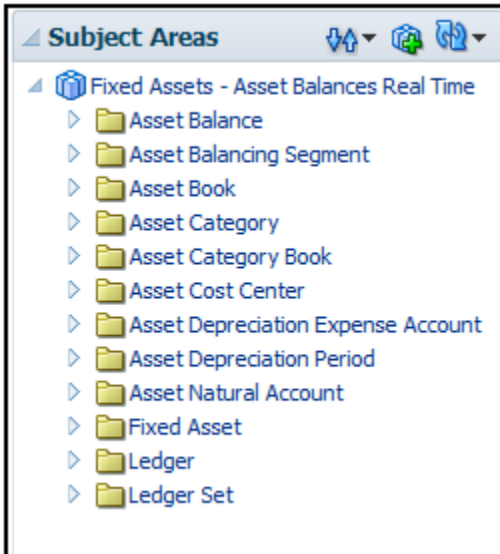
Subject Areas

Fixed Assets - Asset Balances Real Time
Asset Balance
Asset Balancing Segment
Asset Book
Asset Category
Asset Category Book
Asset Cost Center
Asset Depreciation Expense Account
Asset Depreciation Period
Asset Natural Account
Fixed Asset
Ledger
Ledger Set